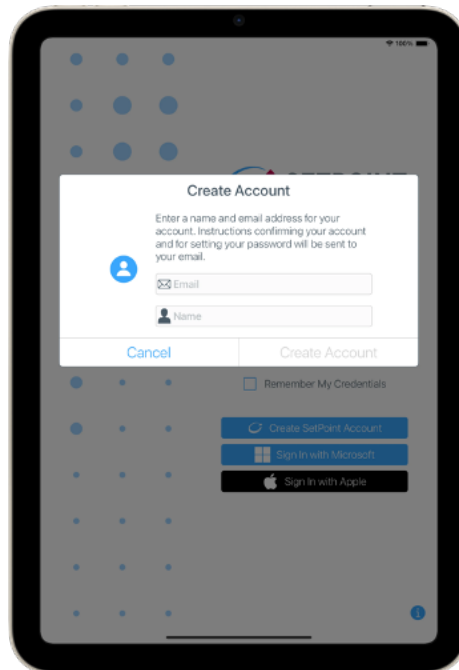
100%

Create Account

Enter a name and email address for your account. Instructions confirming your account and for setting your password will be sent to your email.

Email

Name

Cancel

Create Account

Remember My Credentials

Create SetPoint Account

Sign In with Microsoft

Sign In with Apple